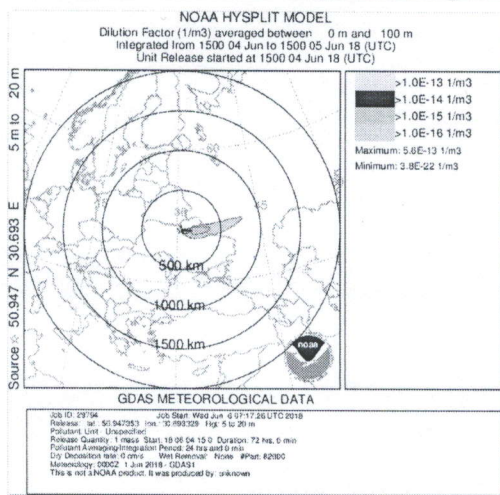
NOAA HYSPLIT MODEL
Dilution Factor (1/m3) averaged between 0 m and 100 m
Integrated from 1500 04 Jun to 1500 05 Jun 18 (UTC)
Unit Release started at 1500 04 Jun 18 (UTC)

Source ☆ 50.947 N 30.693 E 5 m to 20 m

>1.0E-13 1/m3
>1.0E-14 1/m3
>1.0E-15 1/m3
>1.0E-16 1/m3
Maximum: 5.6E-13 1/m3
Minimum: 3.8E-22 1/m3

500 km
1000 km
1500 km

noaa

GDAS METEOROLOGICAL DATA

Job ID: 29794 Job Start: Wed Jun 6 07:17:26 UTC 2018
Release: lat.: 50.947353 lon.: 30.693329 Hgt: 5 to 20 m
Pollutant: Unit - Unspecified
Release Quantity: 1 mass Start: 18 06 04 15 0 Duration: 72 hrs, 0 min
Pollutant Averaging/Integration Period: 24 hrs and 0 min
Dry Deposition rate: 0 cm/s Wet Removal: None #Part: 82000
Meteorology: 0000Z 1 Jun 2018 - GDAS1
This is not a NOAA product. It was produced by: unknown